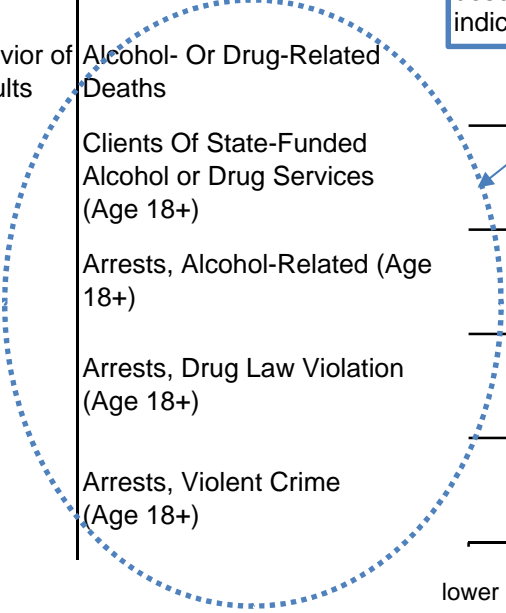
vior of ults

Alcohol- Or Drug-Related Deaths

Clients Of State-Funded Alcohol or Drug Services (Age 18+)

Arrests, Alcohol-Related (Age 18+)

Arrests, Drug Law Violation (Age 18+)

Arrests, Violent Crime (Age 18+)

indic

lower